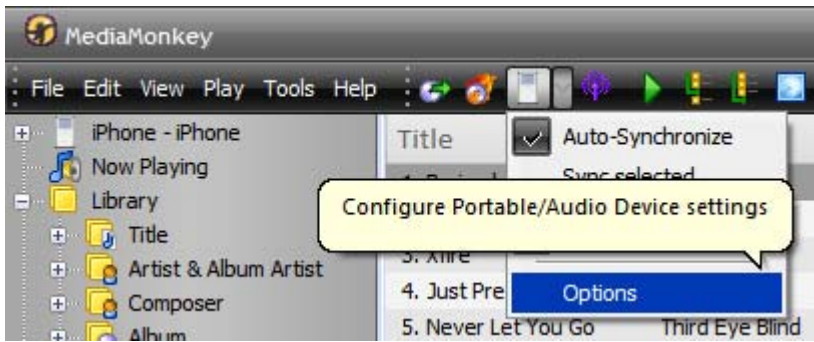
MediaMonkey

File Edit View Play Tools Help

iPhone - iPhone
Now Playing
Library
Title
Artist & Album Artist
Composer
Album

Title
1. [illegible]
3. Afire
4. Just Pre
5. Never Let You Go Third Eye Blind

Auto-Synchronize
Sync selected
Options

Configure Portable/Audio Device settings